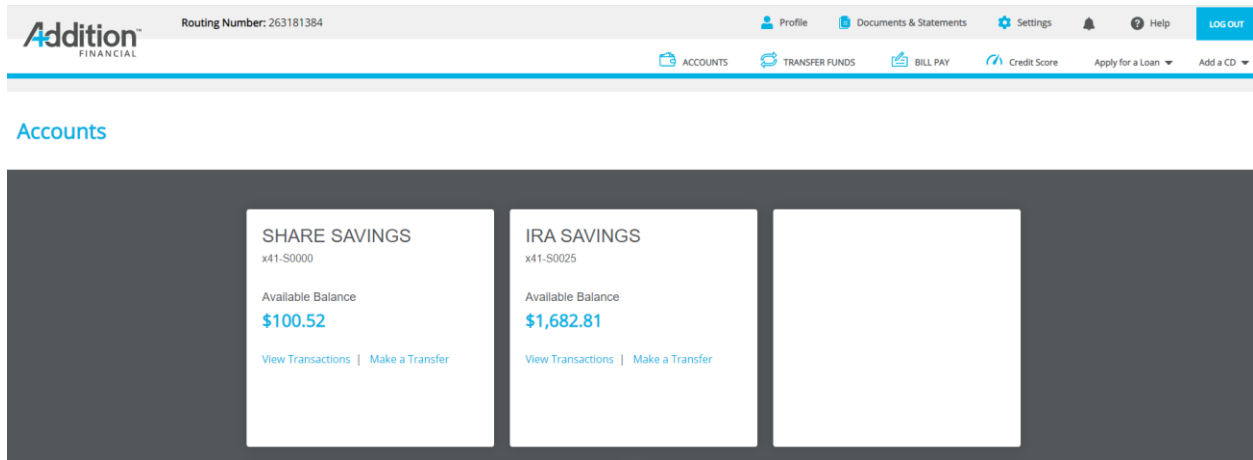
Addition FINANCIAL

Routing Number: 263181384

Profile | Documents & Statements | Settings | Help | LOG OUT

ACCOUNTS | TRANSFER FUNDS | BILL PAY | Credit Score | Apply for a Loan | Add a CD

Accounts

SHARE SAVINGS
x41-S0000
Available Balance
$100.52
View Transactions | Make a Transfer

IRA SAVINGS
x41-S0025
Available Balance
$1,682.81
View Transactions | Make a Transfer